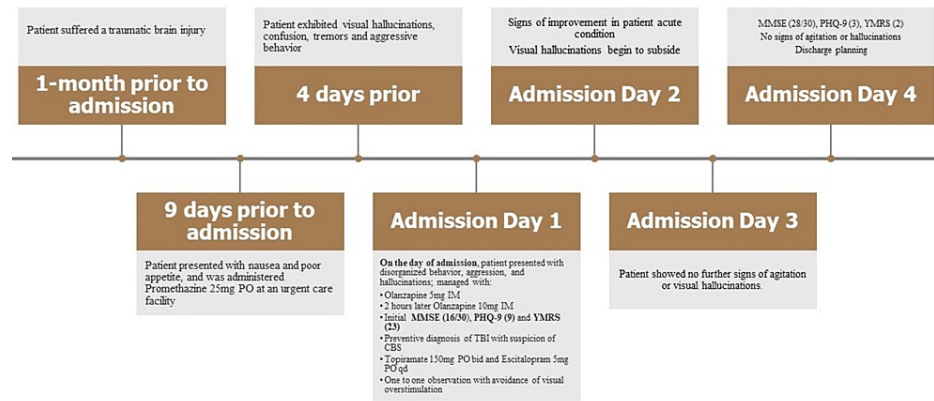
Patient suffered a traumatic brain injury

1-month prior to admission

Patient exhibited visual hallucinations, confusion, tremors and aggressive behavior

4 days prior

Signs of improvement in patient acute condition

Visual hallucinations begin to subside

Admission Day 2

MMSE (28/30), PHQ-9 (3), YMRS (2)
No signs of agitation or hallucinations
Discharge planning

Admission Day 4

9 days prior to admission

Patient presented with nausea and poor appetite, and was administered Promethazine 25mg PO at an urgent care facility

Admission Day 1

**On the day of admission**, patient presented with disorganized behavior, aggression, and hallucinations; managed with:
• Olanzapine 5mg IM
• 2 hours later Olanzapine 10mg IM
• Initial **MMSE (16/30)**, **PHQ-9 (9)** and **YMRS (23)**
• Preventive diagnosis of TBI with suspicion of CBS
• Topiramate 150mg PO bid and Escitalopram 5mg PO qd
• One to one observation with avoidance of visual overstimulation

Admission Day 3

Patient showed no further signs of agitation or visual hallucinations.